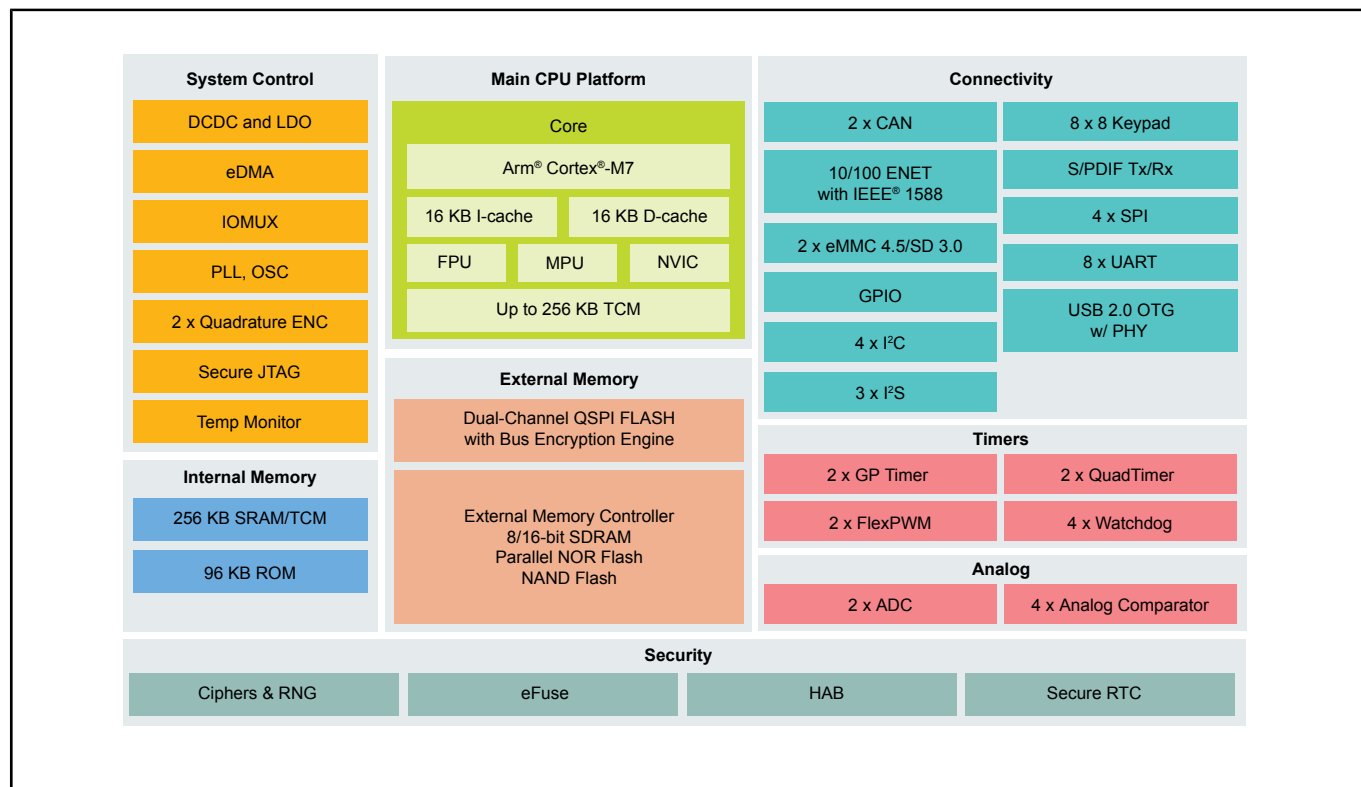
System Control

DCDC and LDO

eDMA

IOMUX

PLL, OSC

2 x Quadrature ENC

Secure JTAG

Temp Monitor

Internal Memory

256 KB SRAM/TCM

96 KB ROM

Main CPU Platform

Core

Arm® Cortex®-M7

16 KB I-cache

16 KB D-cache

FPU

MPU

NVIC

Up to 256 KB TCM

External Memory

Dual-Channel QSPI FLASH with Bus Encryption Engine

External Memory Controller 8/16-bit SDRAM Parallel NOR Flash NAND Flash

Connectivity

2 x CAN

10/100 ENET with IEEE® 1588

2 x eMMC 4.5/SD 3.0

GPIO

4 x I²C

3 x I²S

8 x 8 Keypad

S/PDIF Tx/Rx

4 x SPI

8 x UART

USB 2.0 OTG w/ PHY

Timers

2 x GP Timer

2 x QuadTimer

2 x FlexPWM

4 x Watchdog

Analog

2 x ADC

4 x Analog Comparator

Security

Ciphers & RNG

eFuse

HAB

Secure RTC